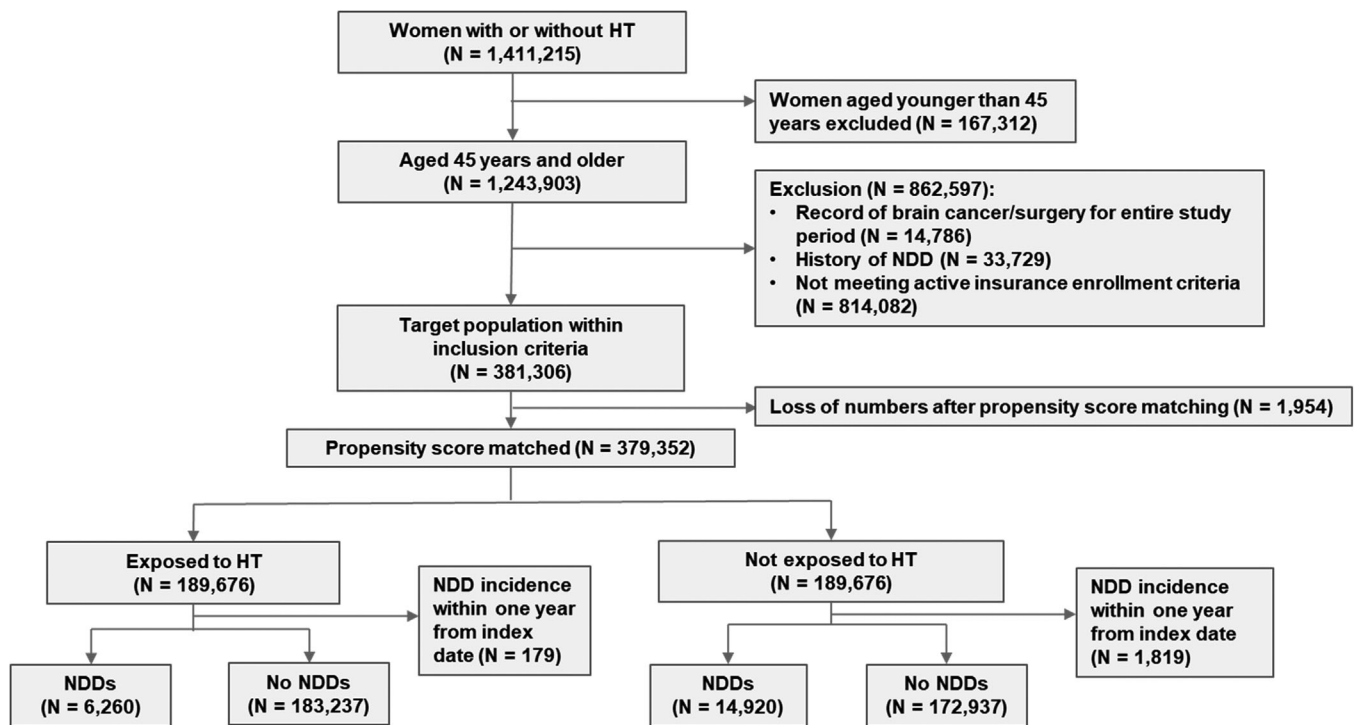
Women with or without HT
(N = 1,411,215)

Women aged younger than 45 years excluded (N = 167,312)

Aged 45 years and older
(N = 1,243,903)

Exclusion (N = 862,597):
• Record of brain cancer/surgery for entire study period (N = 14,786)
• History of NDD (N = 33,729)
• Not meeting active insurance enrollment criteria (N = 814,082)

Target population within inclusion criteria
(N = 381,306)

Loss of numbers after propensity score matching (N = 1,954)

Propensity score matched (N = 379,352)

Exposed to HT
(N = 189,676)

NDD incidence within one year from index date (N = 179)

Not exposed to HT
(N = 189,676)

NDD incidence within one year from index date
(N = 1,819)

NDDs
(N = 6,260)

No NDDs
(N = 183,237)

NDDs
(N = 14,920)

No NDDs
(N = 172,937)